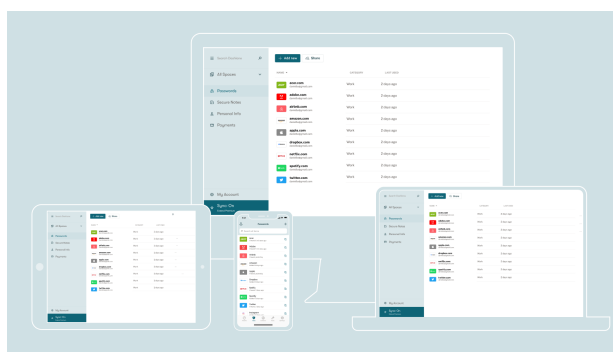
Search Vaults
All Spaces
Passwords
Secure Notes
Personal Info
Payments
My Account
Sync On
+ Add new
Share
NAME
CATEGORY
LAST USED
acer.com
Work
2 days ago
adobe.com
Work
2 days ago
airbnb.com
Work
2 days ago
amazon.com
Work
2 days ago
apple.com
Work
2 days ago
dropbox.com
Work
2 days ago
netflix.com
Work
2 days ago
spotify.com
Work
2 days ago
twitter.com
Work
2 days ago
Passwords